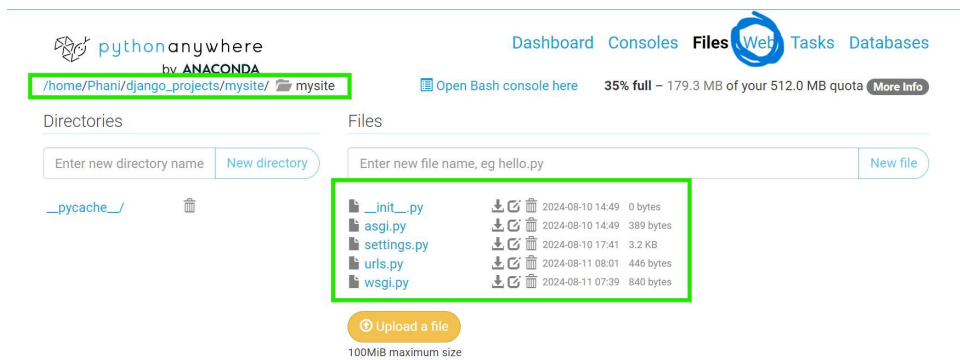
pythonanywhere
by ANACONDA

Dashboard Consoles Files Web Tasks Databases

/home/Phani/django_projects/mysite/ mysite

Open Bash console here

35% full – 179.3 MB of your 512.0 MB quota More Info

Directories

Enter new directory name New directory

__pycache__/

Files

Enter new file name, eg hello.py New file

| | | |
|---|---|---|
| __init__.py | 2024-08-10 14:49 | 0 bytes |
| asgi.py | 2024-08-10 14:49 | 389 bytes |
| settings.py | 2024-08-10 17:41 | 3.2 KB |
| urls.py | 2024-08-11 08:01 | 446 bytes |
| wsgi.py | 2024-08-11 07:39 | 840 bytes |

Upload a file

100MiB maximum size